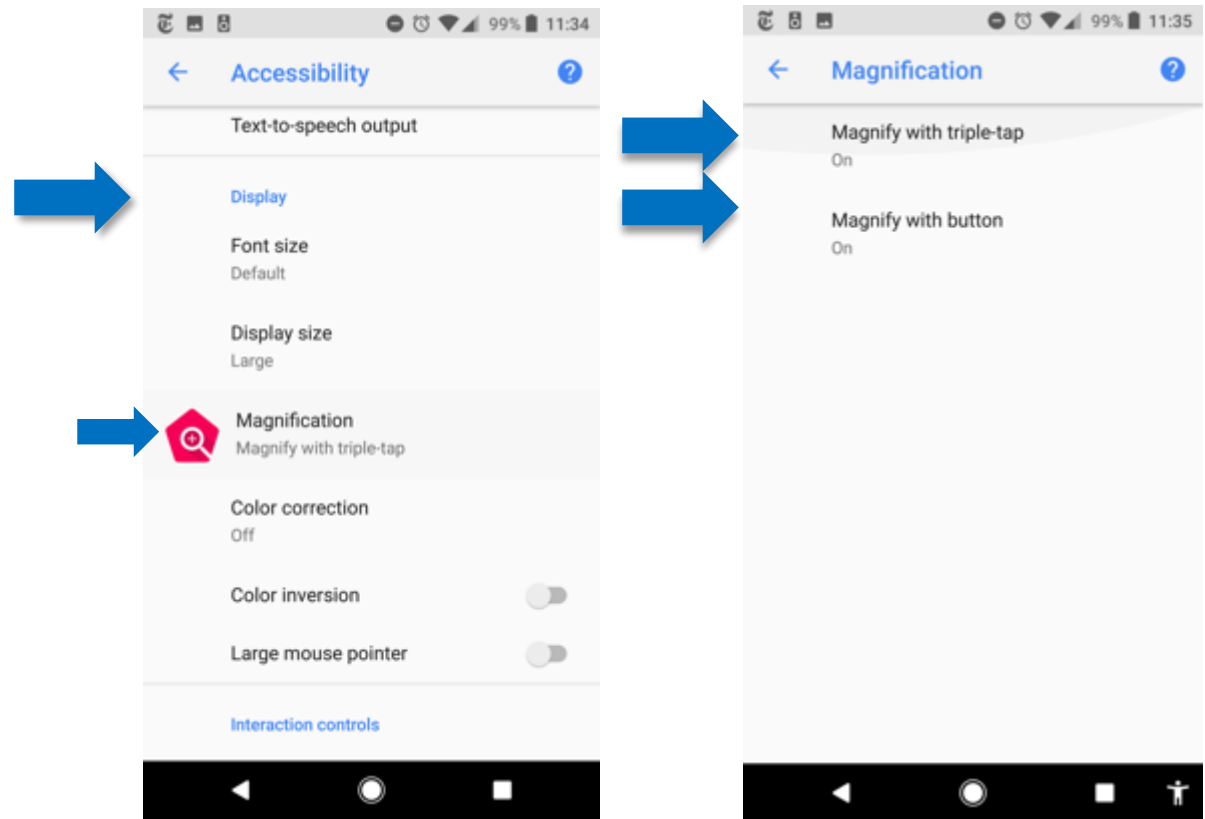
99% 11:34

Accessibility

Text-to-speech output

Display

Font size
Default

Display size
Large

Magnification
Magnify with triple-tap

Color correction
Off

Color inversion

Large mouse pointer

Interaction controls

99% 11:35

Magnification

Magnify with triple-tap
On

Magnify with button
On